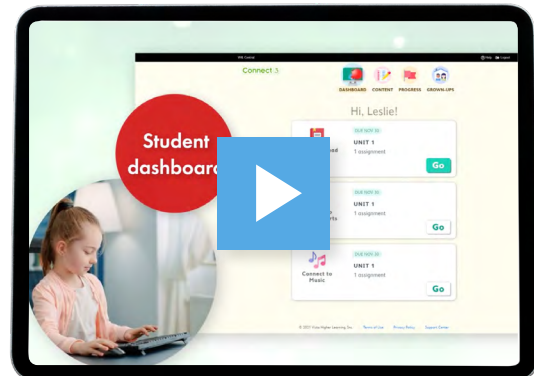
Connect 3

DASHBOARD CONTENT PROGRESS GROWN-UPS

Hi, Leslie!

Student dashboard

DUE NOV 30
UNIT 1
1 assignment
Go

DUE NOV 30
UNIT 1
1 assignment
Go

Connect to Music
DUE NOV 30
UNIT 1
1 assignment
Go

© 2021 Vista Higher Learning, Inc. Terms of Use Privacy Policy Support Center